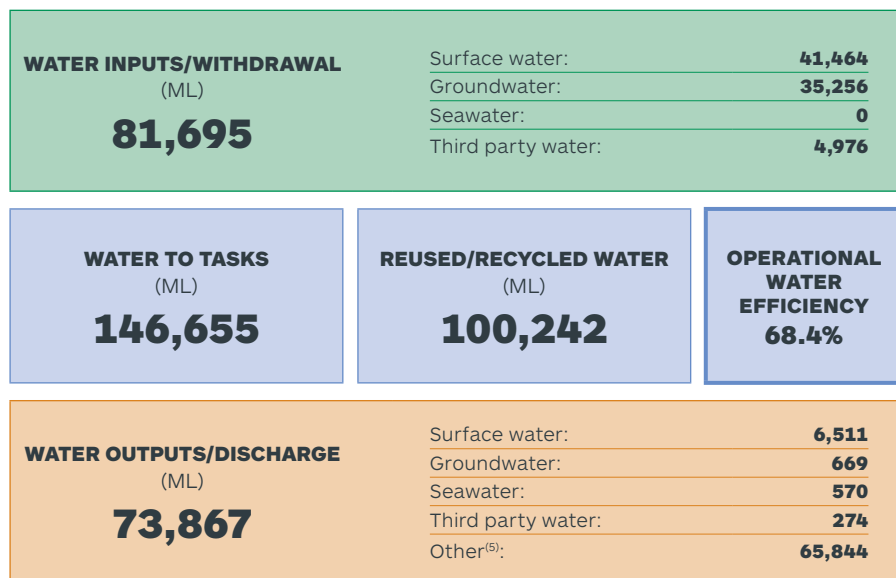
WATER INPUTS/WITHDRAWAL
(ML)
81,695

| | |
|---|---|
| Surface water: | 41,464 |
| Groundwater: | 35,256 |
| Seawater: | 0 |
| Third party water: | 4,976 |

WATER TO TASKS
(ML)
146,655

REUSED/RECYCLED WATER
(ML)
100,242

OPERATIONAL WATER EFFICIENCY
68.4%

WATER OUTPUTS/DISCHARGE
(ML)
73,867

| | |
|---|---|
| Surface water: | 6,511 |
| Groundwater: | 669 |
| Seawater: | 570 |
| Third party water: | 274 |
| Other$^{(5)}$: | 65,844 |